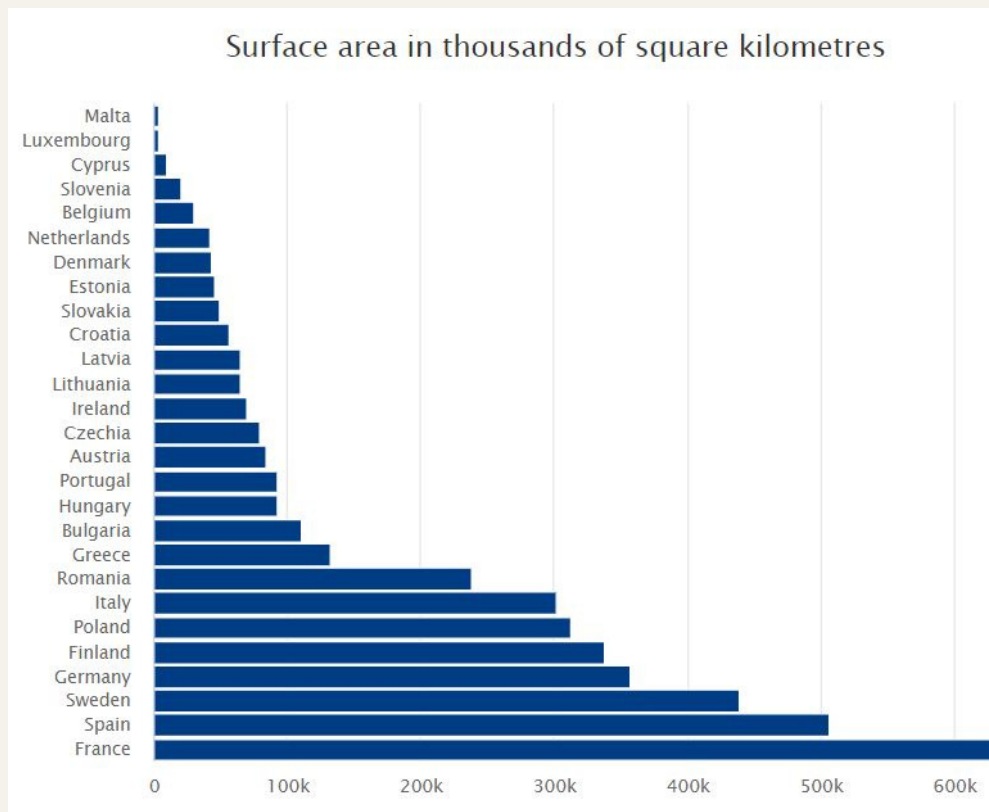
Surface area in thousands of square kilometres

Malta
Luxembourg
Cyprus
Slovenia
Belgium
Netherlands
Denmark
Estonia
Slovakia
Croatia
Latvia
Lithuania
Ireland
Czechia
Austria
Portugal
Hungary
Bulgaria
Greece
Romania
Italy
Poland
Finland
Germany
Sweden
Spain
France

0
100k
200k
300k
400k
500k
600k